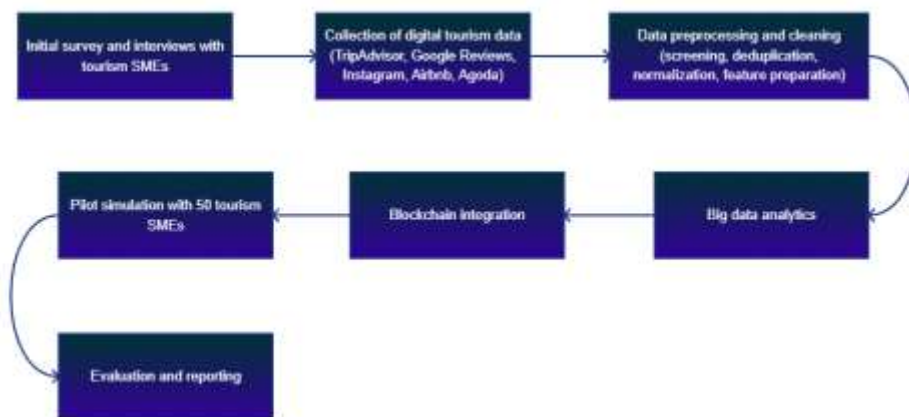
Initial survey and interviews with tourism SMEs

Collection of digital tourism data (TripAdvisor, Google Reviews, Instagram, Airbnb, Agoda)

Data preprocessing and cleaning (screening, deduplication, normalization, feature preparation)

Big data analytics

Blockchain integration

Pilot simulation with 50 tourism SMEs

Evaluation and reporting